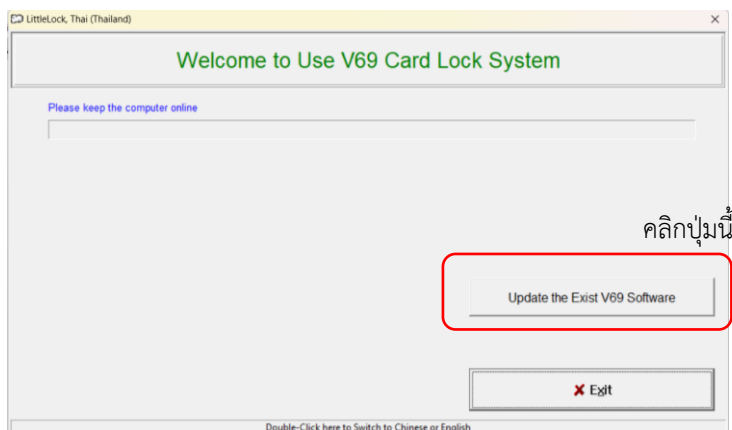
LittleLock, Thai (Thailand)

×

Welcome to Use V69 Card Lock System

Please keep the computer online

คลิกปุ่มนี้

Update the Exist V69 Software

✘ Exit

Double-Click here to Switch to Chinese or English